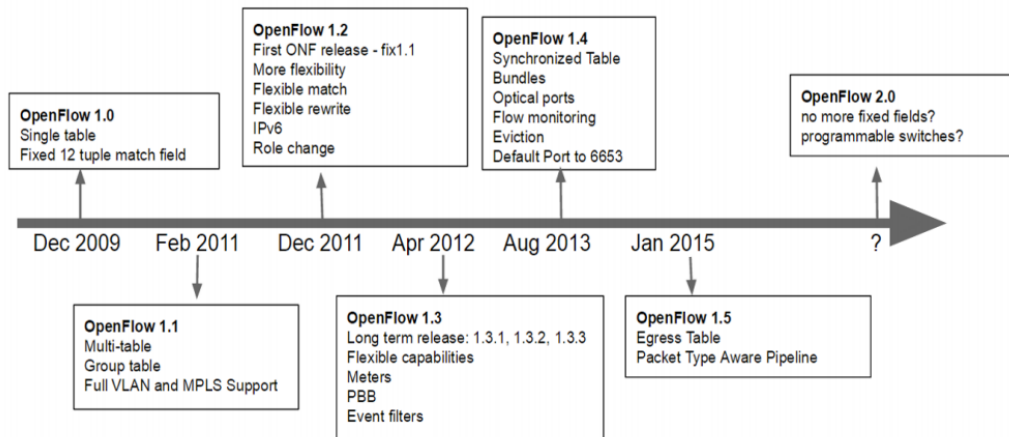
OpenFlow 1.2
First ONF release - fix1.1
More flexibility
Flexible match
Flexible rewrite
IPv6
Role change

OpenFlow 1.4
Synchronized Table
Bundles
Optical ports
Flow monitoring
Eviction
Default Port to 6653

OpenFlow 1.0
Single table
Fixed 12 tuple match field

OpenFlow 2.0
no more fixed fields?
programmable switches?

Dec 2009 Feb 2011 Dec 2011 Apr 2012 Aug 2013 Jan 2015 ?

OpenFlow 1.1
Multi-table
Group table
Full VLAN and MPLS Support

OpenFlow 1.3
Long term release: 1.3.1, 1.3.2, 1.3.3
Flexible capabilities
Meters
PBB
Event filters

OpenFlow 1.5
Egress Table
Packet Type Aware Pipeline